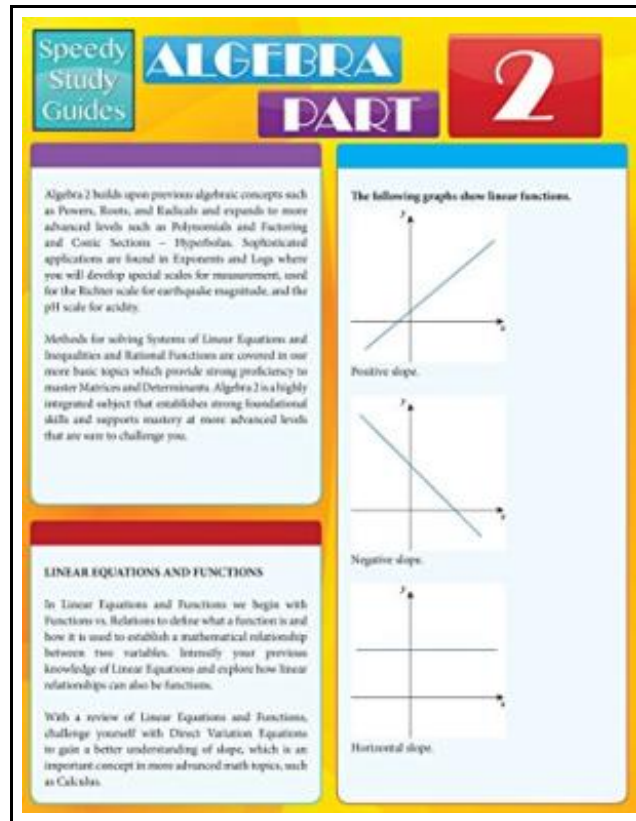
Speedy Study Guides

ALGEBRA PART 2

Algebra 2 builds upon previous algebraic concepts such as Powers, Roots, and Radicals and expands to more advanced levels such as Polynomials and Factoring and Conic Sections – Hyperbolas. Sophisticated applications are found in Exponents and Logs where you will develop special scales for measurement, used for the Richter scale for earthquake magnitude, and the pH scale for acidity.

Methods for solving Systems of Linear Equations and Inequalities and Rational Functions are covered in our more basic topics which provide strong proficiency to master Matrices and Determinants. Algebra 2 is a highly integrated subject that establishes strong foundational skills and supports mastery at more advanced levels that are sure to challenge you.

LINEAR EQUATIONS AND FUNCTIONS

In Linear Equations and Functions we begin with Functions vs. Relations to define what a function is and how it is used to establish a mathematical relationship between two variables. Intensify your previous knowledge of Linear Equations and explore how linear relationships can also be functions.

With a review of Linear Equations and Functions, challenge yourself with Direct Variation Equations to gain a better understanding of slope, which is an important concept in more advanced math topics, such as Calculus.

The following graphs show linear functions.

y

x

Positive slope.

y

x

Negative slope.

y

x

Horizontal slope.